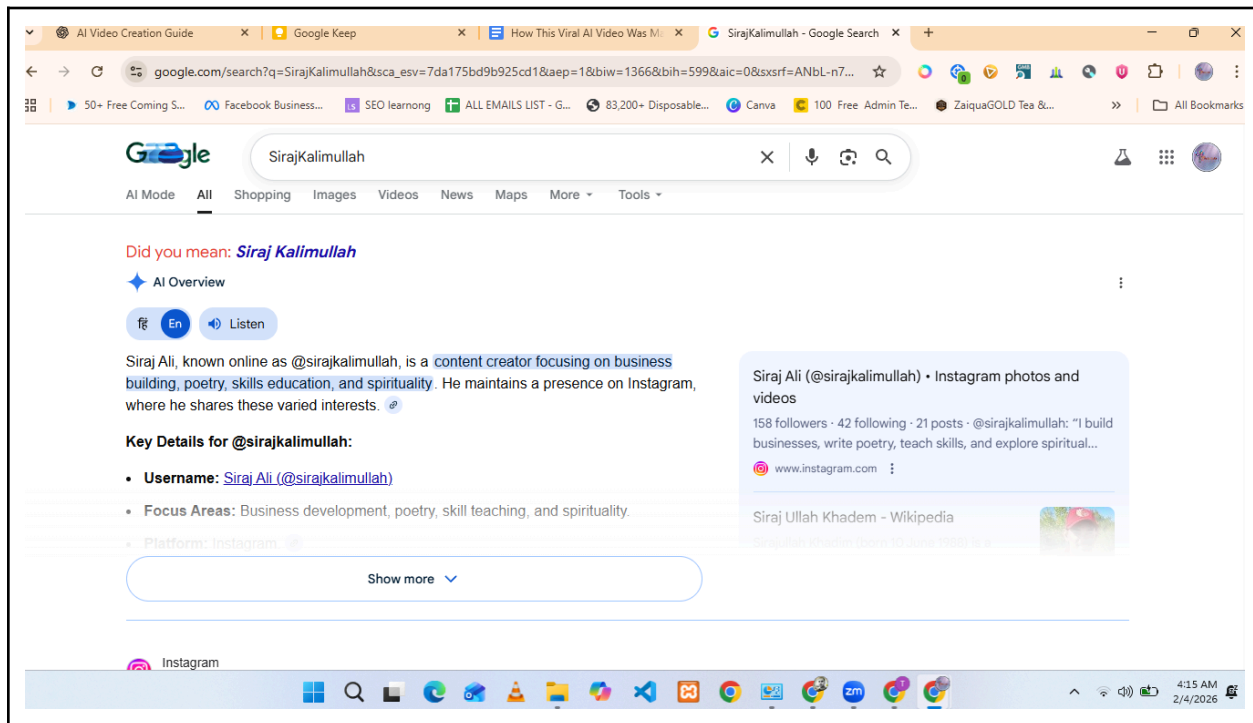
AI Video Creation Guide ×
Google Keep ×
How This Viral AI Video Was M ×
SirajKalimullah - Google Search ×
+

google.com/search?q=SirajKalimullah&sca_esv=7da175bd9b925cd1&aep=1&biw=1366&bih=599&aic=0&sxsrf=ANbL-n7...

50+ Free Coming S... Facebook Business... SEO learnong ALL EMAILS LIST - G... 83,200+ Disposable... Canva 100 Free Admin Te... ZaiquaGOLD Tea &... » All Bookmarks

Google

SirajKalimullah

AI Mode All Shopping Images Videos News Maps More Tools

Did you mean: Siraj Kalimullah

AI Overview

हिं En Listen

Siraj Ali, known online as @sirajkalimullah, is a content creator focusing on business building, poetry, skills education, and spirituality. He maintains a presence on Instagram, where he shares these varied interests.

Key Details for @sirajkalimullah:

• Username: Siraj Ali (@sirajkalimullah)
• Focus Areas: Business development, poetry, skill teaching, and spirituality.
• Platform: Instagram

Show more

Siraj Ali (@sirajkalimullah) • Instagram photos and videos

158 followers · 42 following · 21 posts · @sirajkalimullah: "I build businesses, write poetry, teach skills, and explore spiritual...

www.instagram.com

Siraj Ullah Khadem - Wikipedia

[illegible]

Instagram

4:15 AM
2/4/2026